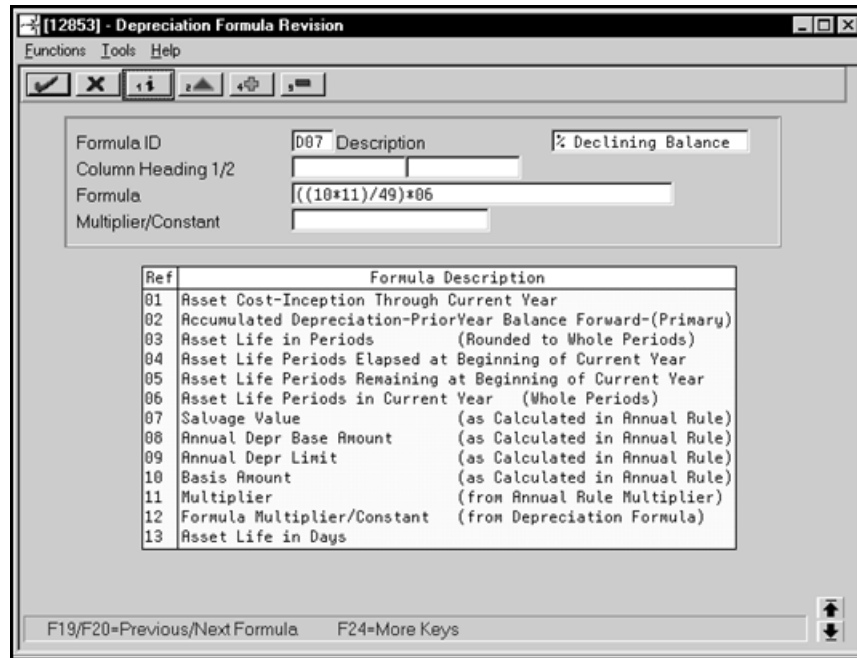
[12853] - Depreciation Formula Revision

Functions Tools Help

Formula ID D07 Description % Declining Balance
Column Heading 1/2
Formula ((10*11)/49)*06
Multiplier/Constant

| Ref | Formula Description |
|---|---|
| 01 | Asset Cost-Inception Through Current Year |
| 02 | Accumulated Depreciation-PriorYear Balance Forward-(Primary) |
| 03 | Asset Life in Periods (Rounded to Whole Periods) |
| 04 | Asset Life Periods Elapsed at Beginning of Current Year |
| 05 | Asset Life Periods Remaining at Beginning of Current Year |
| 06 | Asset Life Periods in Current Year (Whole Periods) |
| 07 | Salvage Value (as Calculated in Annual Rule) |
| 08 | Annual Depr Base Amount (as Calculated in Annual Rule) |
| 09 | Annual Depr Limit (as Calculated in Annual Rule) |
| 10 | Basis Amount (as Calculated in Annual Rule) |
| 11 | Multiplier (from Annual Rule Multiplier) |
| 12 | Formula Multiplier/Constant (from Depreciation Formula) |
| 13 | Asset Life in Days |

F19/F20=Previous/Next Formula F24=More Keys